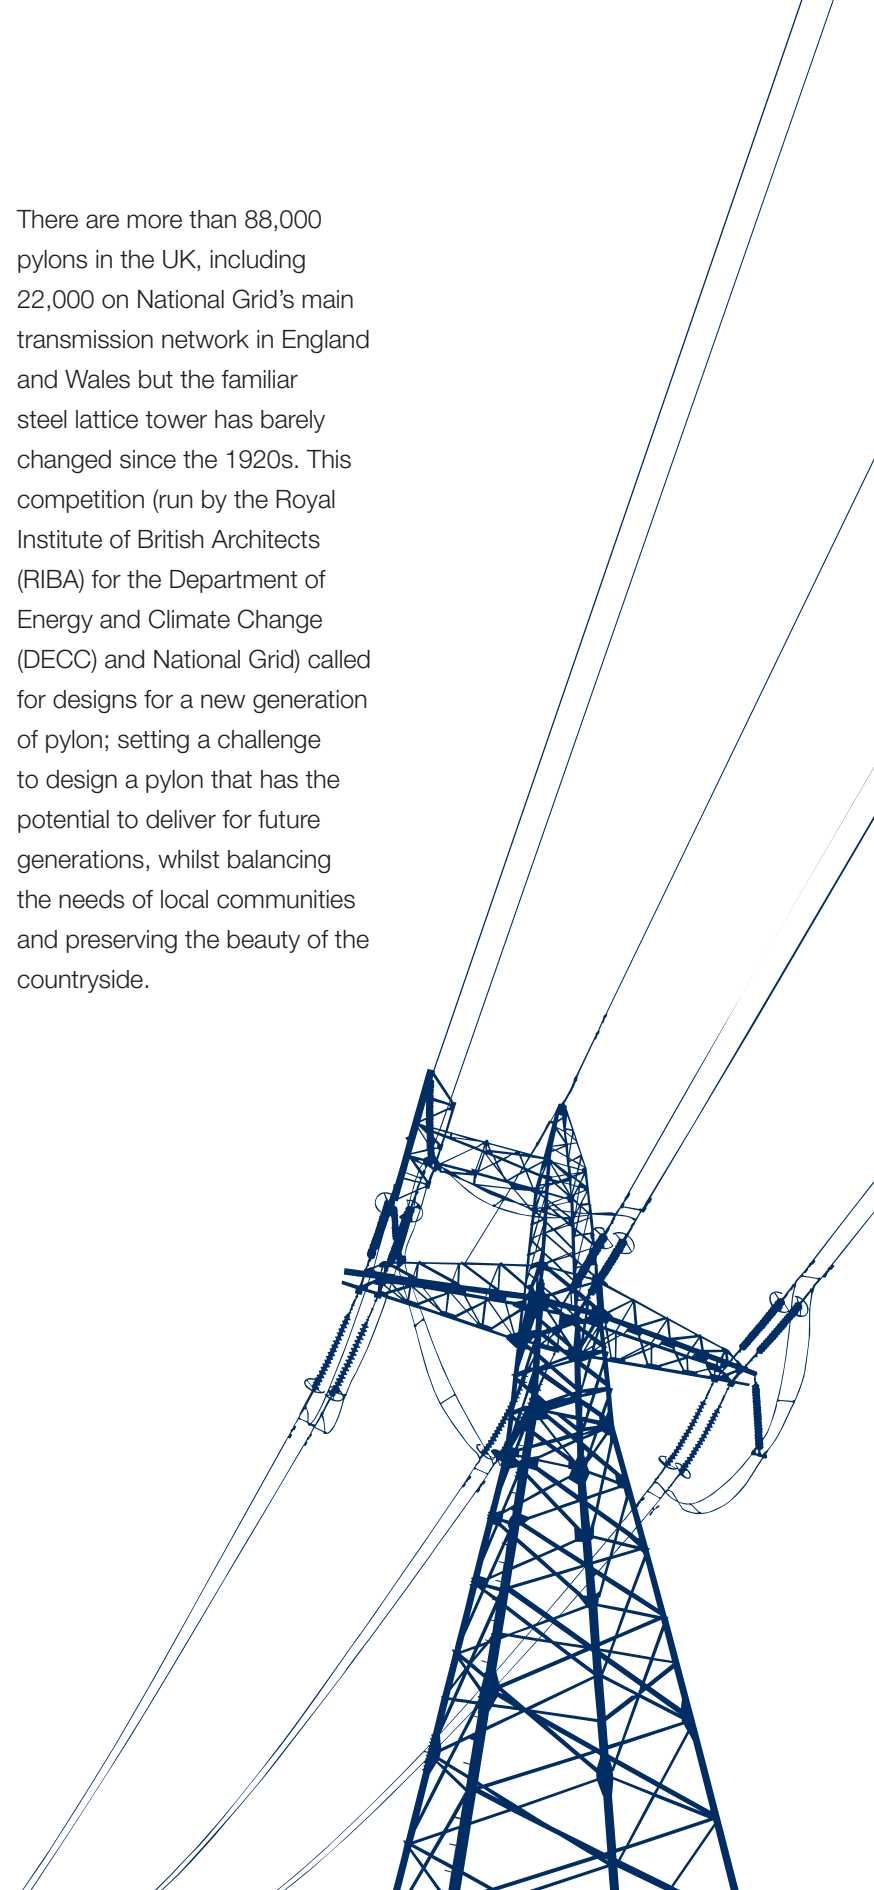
There are more than 88,000 pylons in the UK, including 22,000 on National Grid’s main transmission network in England and Wales but the familiar steel lattice tower has barely changed since the 1920s. This competition (run by the Royal Institute of British Architects (RIBA) for the Department of Energy and Climate Change (DECC) and National Grid) called for designs for a new generation of pylon; setting a challenge to design a pylon that has the potential to deliver for future generations, whilst balancing the needs of local communities and preserving the beauty of the countryside.